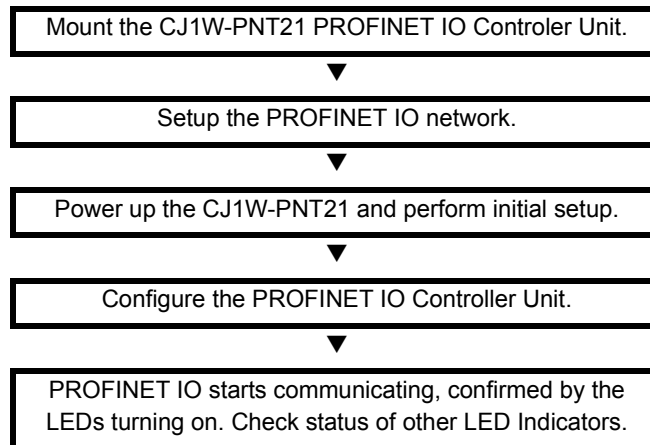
Mount the CJ1W-PNT21 PROFINET IO Controler Unit.

▼

Setup the PROFINET IO network.

▼

Power up the CJ1W-PNT21 and perform initial setup.

▼

Configure the PROFINET IO Controller Unit.

▼

PROFINET IO starts communicating, confirmed by the LEDs turning on. Check status of other LED Indicators.